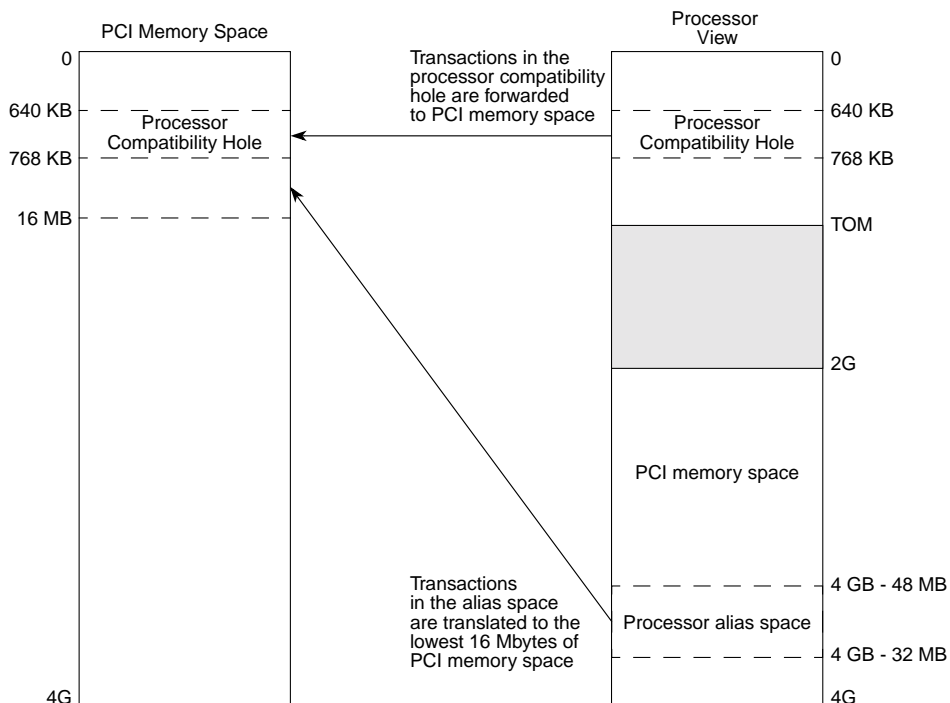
PCI Memory Space

0

640 KB

Processor Compatibility Hole

768 KB

16 MB

4G

Transactions in the processor compatibility hole are forwarded to PCI memory space

Transactions in the alias space are translated to the lowest 16 Mbytes of PCI memory space

Processor View

0

640 KB

Processor Compatibility Hole

768 KB

TOM

2G

PCI memory space

4 GB - 48 MB

Processor alias space

4 GB - 32 MB

4G